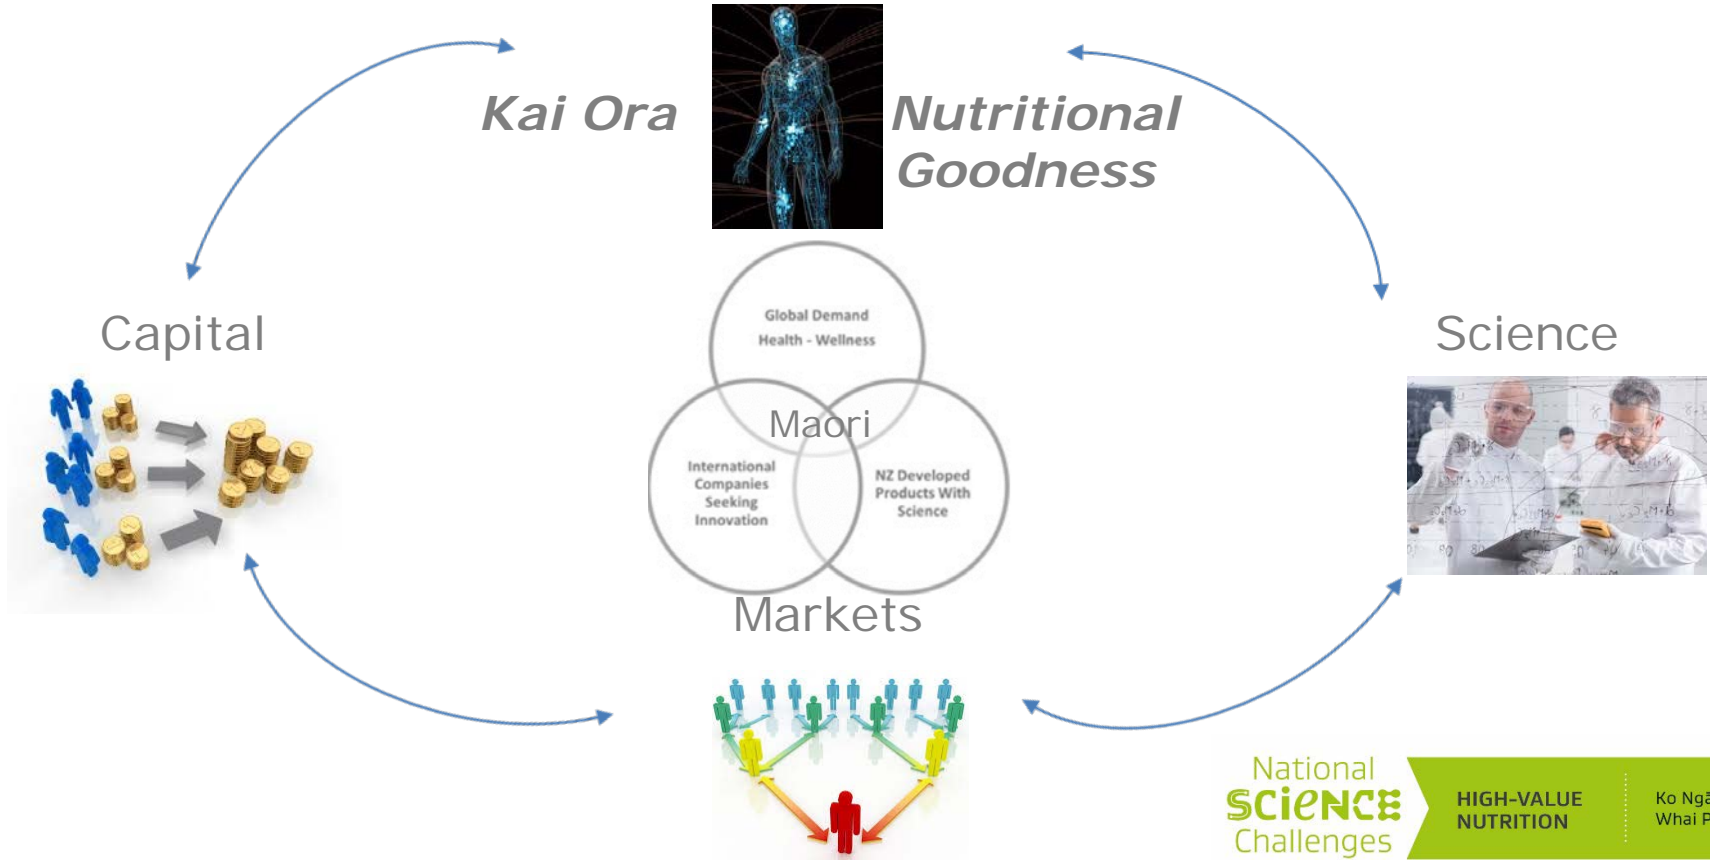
Kai Ora

Nutritional Goodness

Capital

Science

Global Demand
Health - Wellness

Maori

International Companies Seeking Innovation

NZ Developed Products With Science

Markets

National SCIENCE Challenges

HIGH-VALUE NUTRITION

Ko Ngā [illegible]
Whai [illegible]